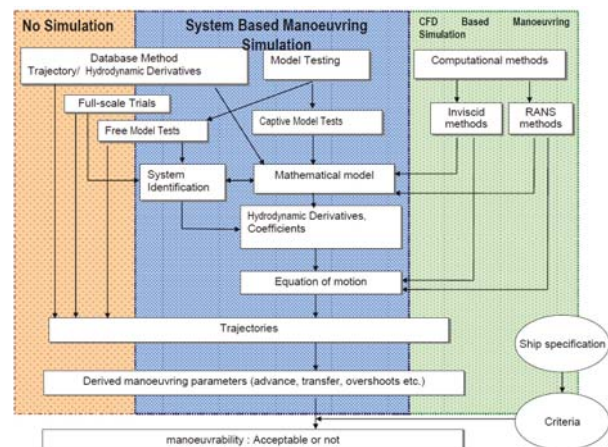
No Simulation

System Based Manoeuvring Simulation

CFD Based Manoeuvring Simulation

Database Method
Trajectory/ Hydrodynamic Derivatives

Model Testing

Computational methods

Full-scale Trials

Free Model Tests

Captive Model Tests

Inviscid methods

RANS methods

System Identification

Mathematical model

Hydrodynamic Derivatives, Coefficients

Equation of motion

Trajectories

Ship specification

Derived manoeuvring parameters (advance, transfer, overshoots etc.)

Criteria

manoeuvrability : Acceptable or not